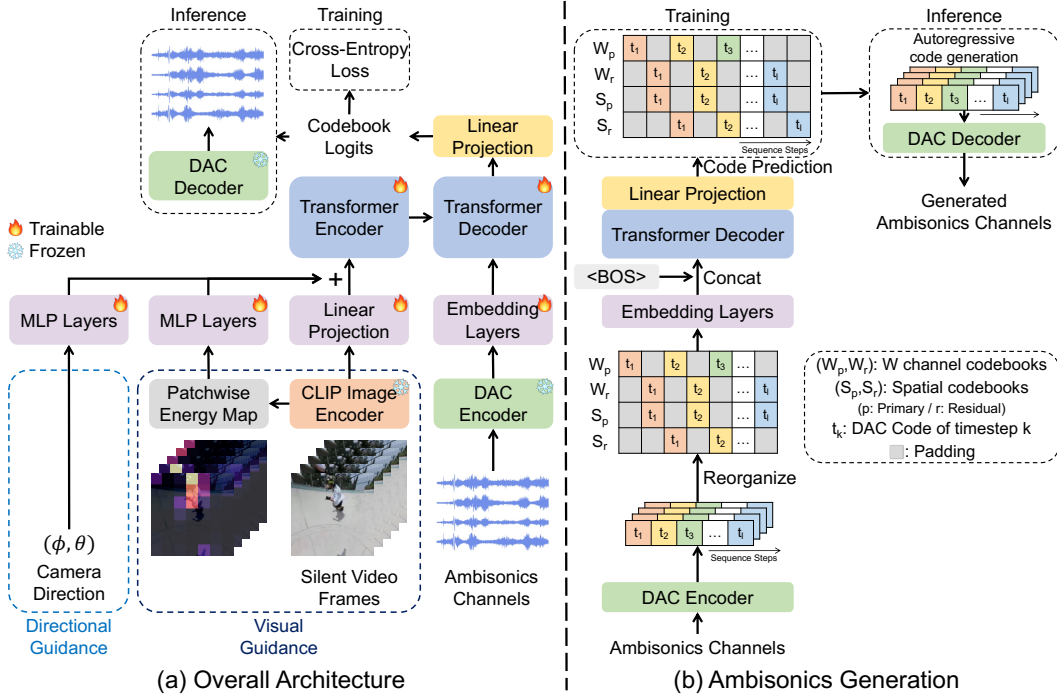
Inference

Training

Cross-Entropy Loss

Codebook Logits

Linear Projection

DAC Decoder

Transformer Encoder

Transformer Decoder

Trainable
Frozen

+

MLP Layers

MLP Layers

Linear Projection

Embedding Layers

Patchwise Energy Map

CLIP Image Encoder

DAC Encoder

$(\phi, \theta)$
Camera Direction

Silent Video Frames

Ambisonics Channels

Directional Guidance

Visual Guidance

(a) Overall Architecture

Training

| | | | | | | | | |
|---|---|---|---|---|---|---|---|---|
| $W_p$ | $t_1$ | | $t_2$ | | $t_3$ | ... | | |
| $W_r$ | | $t_1$ | | $t_2$ | | ... | $t_l$ | |
| $S_p$ | | $t_1$ | | $t_2$ | | ... | $t_l$ | |
| $S_r$ | | | $t_1$ | | $t_2$ | ... | | $t_l$ |

Sequence Steps

Code Prediction

Inference

Autoregressive code generation

$t_1$ $t_2$ $t_3$ ... $t_l$

DAC Decoder

Generated Ambisonics Channels

Linear Projection

Transformer Decoder

<BOS>

Concat

Embedding Layers

| | | | | | | | | |
|---|---|---|---|---|---|---|---|---|
| $W_p$ | $t_1$ | | $t_2$ | | $t_3$ | ... | | |
| $W_r$ | | $t_1$ | | $t_2$ | | ... | $t_l$ | |
| $S_p$ | | $t_1$ | | $t_2$ | | ... | $t_l$ | |
| $S_r$ | | | $t_1$ | | $t_2$ | ... | | |

$(W_p,W_r)$: W channel codebooks
$(S_p,S_r)$: Spatial codebooks
(p: Primary / r: Residual)
$t_k$: DAC Code of timestep k
: Padding

Reorganize

$t_1$ $t_2$ $t_3$ ... $t_l$

Sequence Steps

DAC Encoder

Ambisonics Channels

(b) Ambisonics Generation